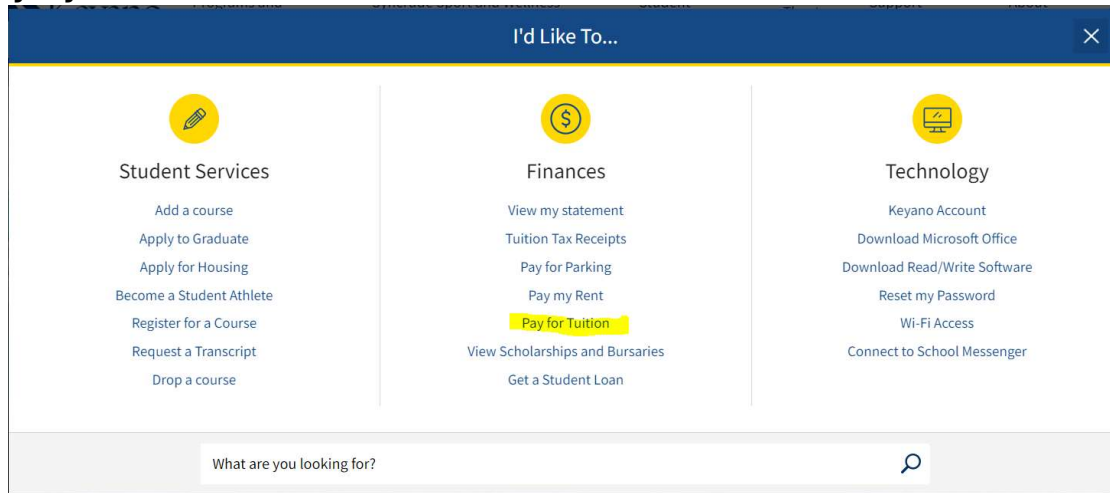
I'd Like To...

Student Services

Add a course
Apply to Graduate
Apply for Housing
Become a Student Athlete
Register for a Course
Request a Transcript
Drop a course

Finances

View my statement
Tuition Tax Receipts
Pay for Parking
Pay my Rent
Pay for Tuition
View Scholarships and Bursaries
Get a Student Loan

Technology

Keyano Account
Download Microsoft Office
Download Read/Write Software
Reset my Password
Wi-Fi Access
Connect to School Messenger

What are you looking for?